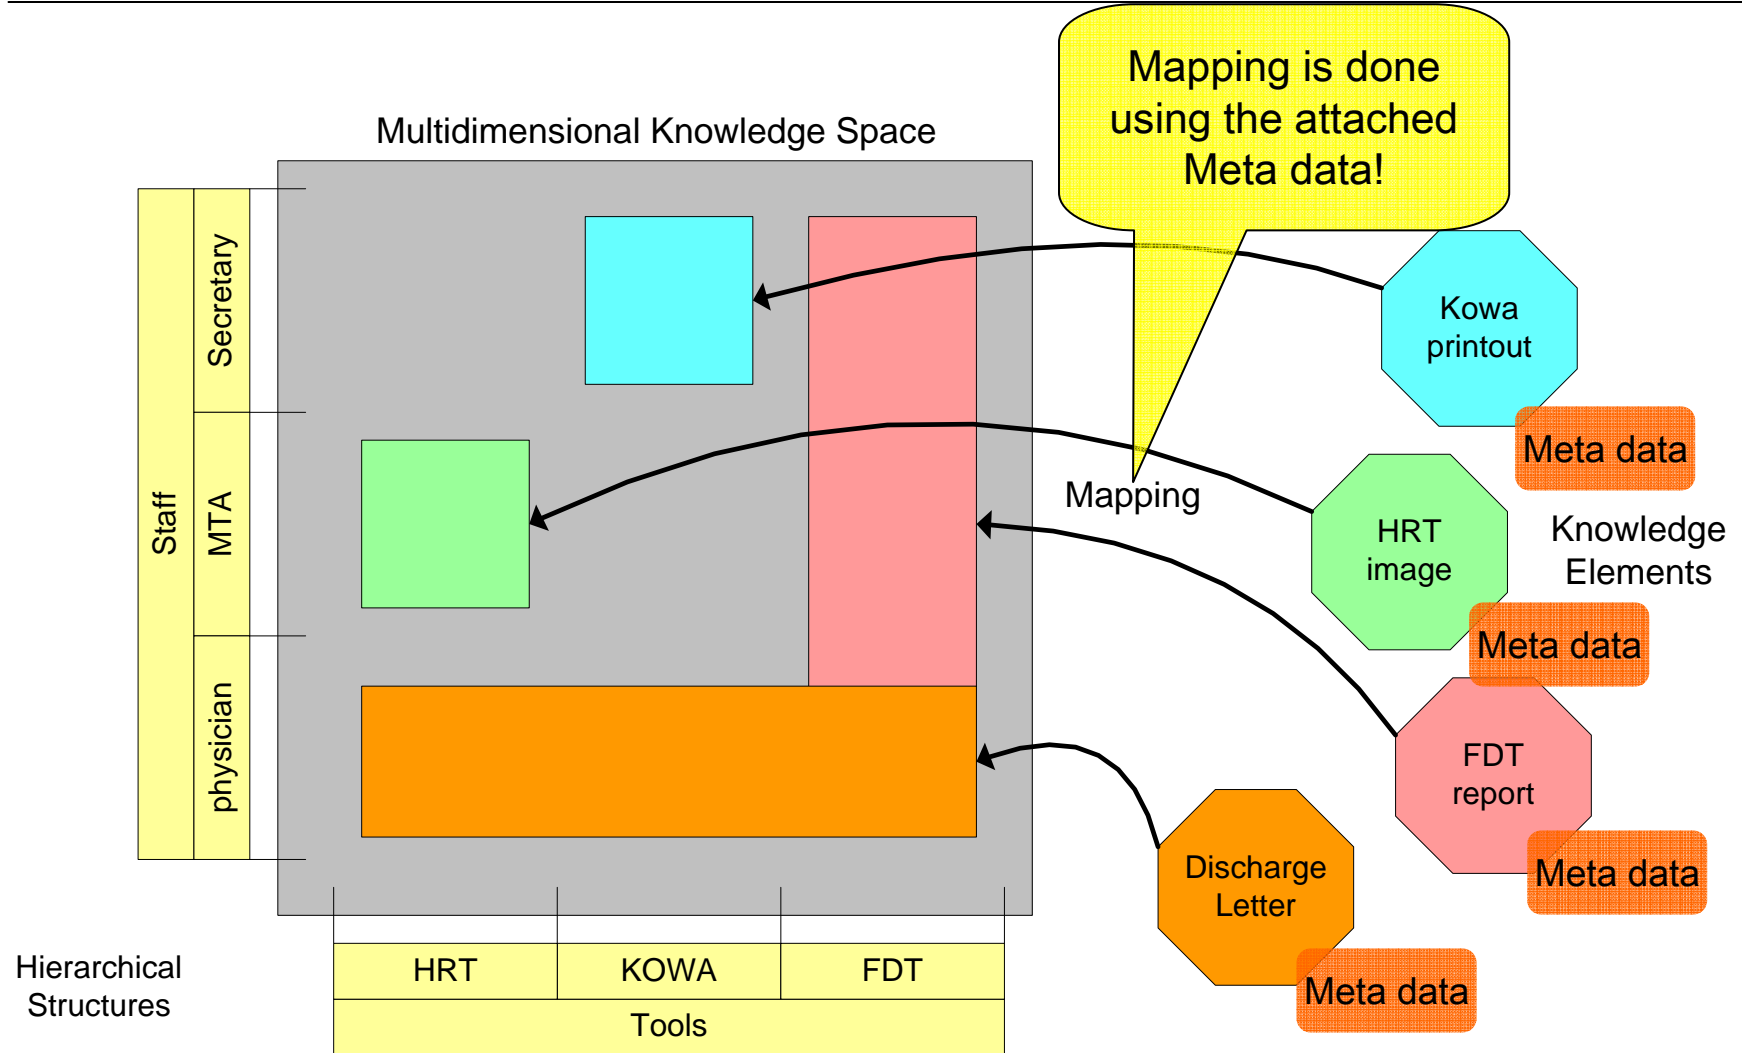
Mapping is done using the attached Meta data!

Multidimensional Knowledge Space

Staff

Secretary

MTA

physician

Kowa printout

Meta data

Mapping

HRT image

Knowledge Elements

Meta data

FDT report

Meta data

Discharge Letter

Meta data

HRT | KOWA | FDT

Tools

Hierarchical Structures